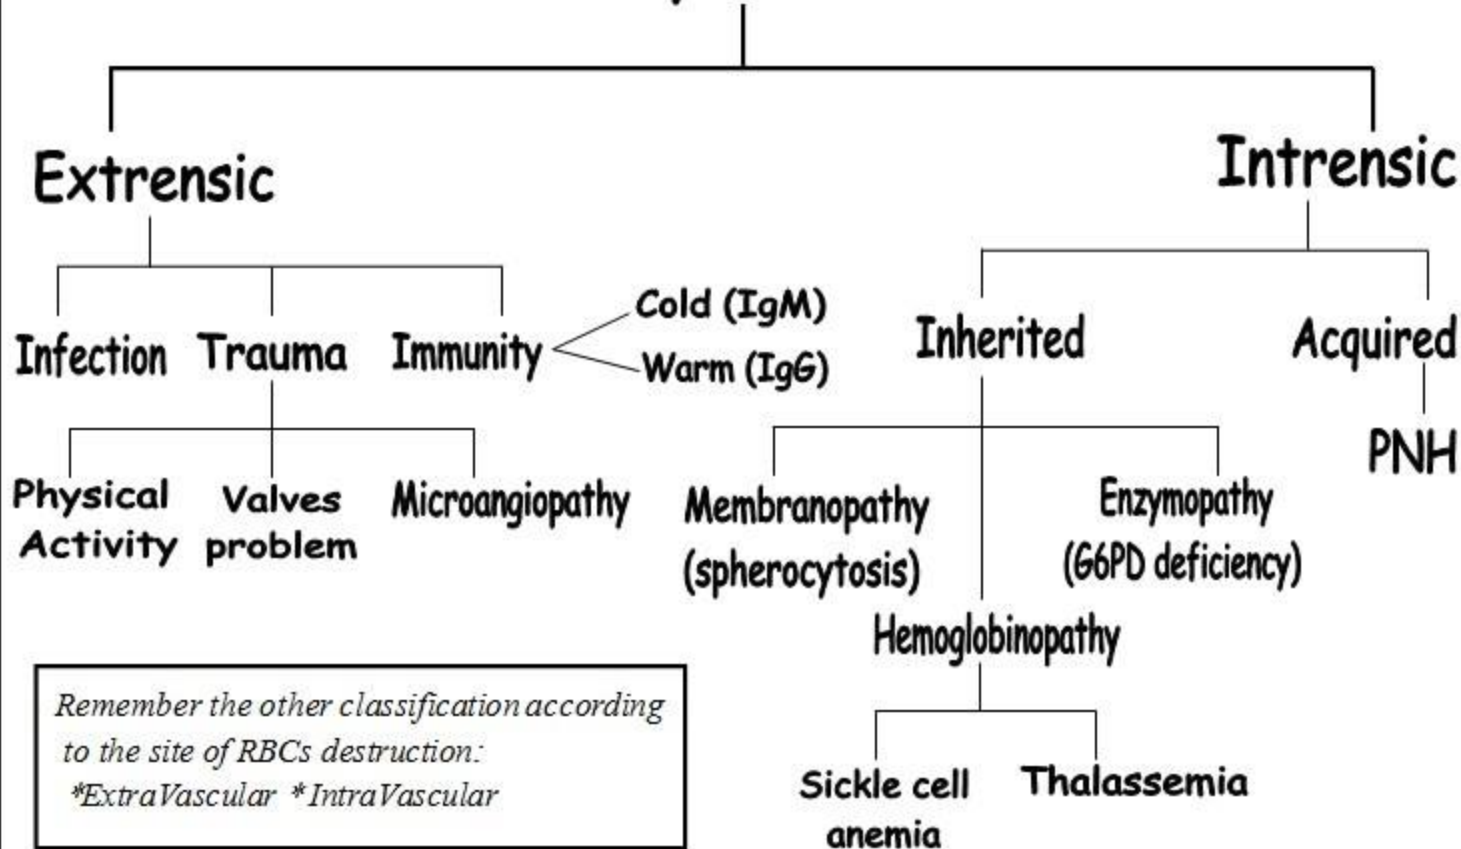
Extrensic

Intrensic

Infection Trauma Immunity

Cold (IgM)
Warm (IgG)

Inherited

Acquired

PNH

Physical Activity

Valves problem

Microangiopathy

Membranopathy (spherocytosis)

Enzymopathy (G6PD deficiency)

Hemoglobinopathy

Sickle cell anemia

Thalassemia

Remember the other classification according to the site of RBCs destruction:
*ExtraVascular *IntraVascular